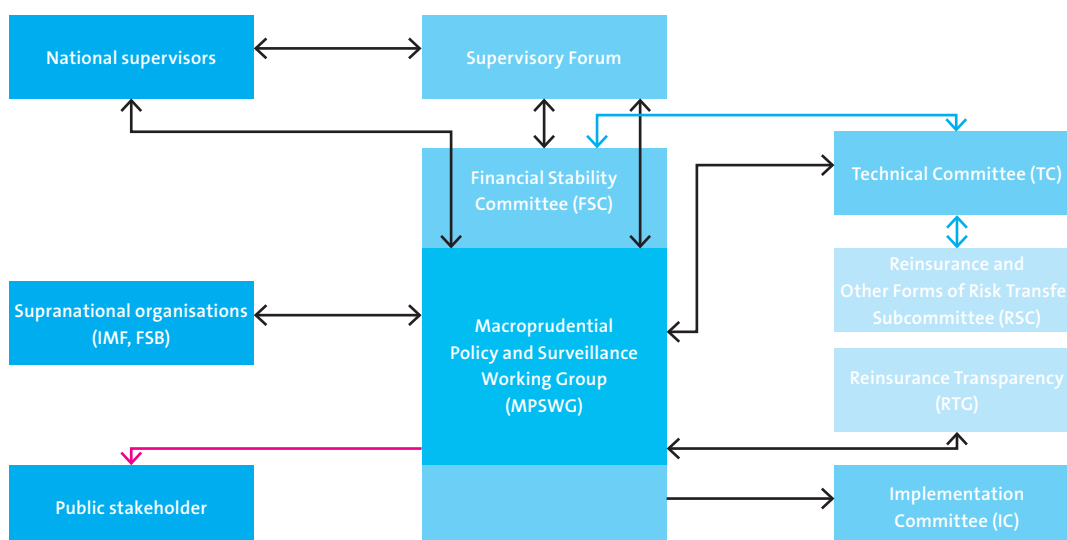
National supervisors

Supervisory Forum

Financial Stability Committee (FSC)

Technical Committee (TC)

Reinsurance and Other Forms of Risk Transfe Subcommittee (RSC)

Supranational organisations (IMF, FSB)

Macroprudential Policy and Surveillance Working Group (MPSWG)

Reinsurance Transparency (RTG)

Public stakeholder

Implementation Committee (IC)